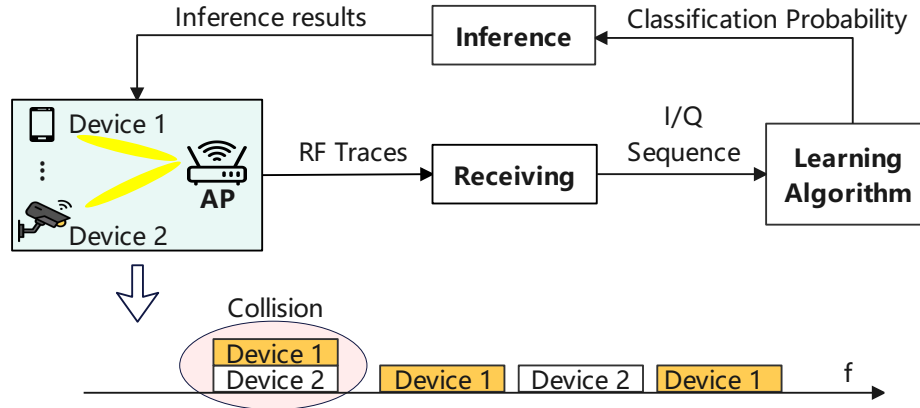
Inference results

Inference

Classification Probability

Device 1

⋮

Device 2

AP

RF Traces

Receiving

I/Q Sequence

Learning Algorithm

Collision

Device 1
Device 2

Device 1

Device 2

Device 1

f